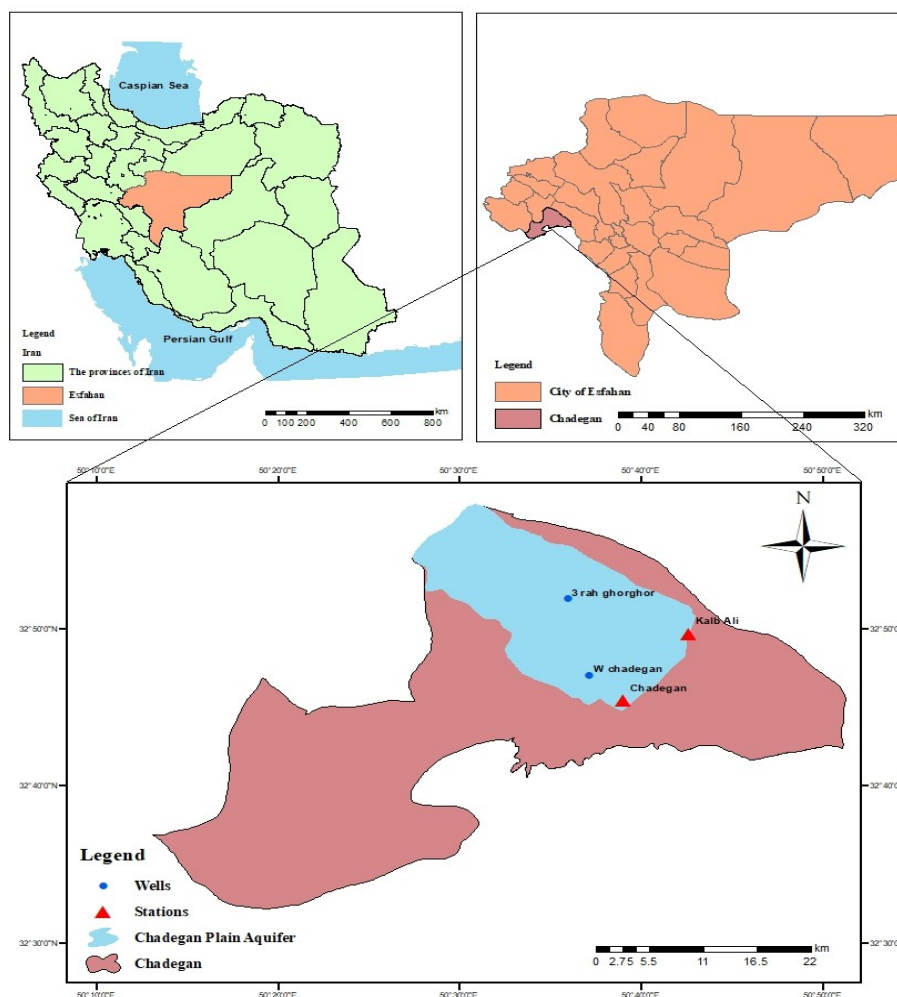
Caspian Sea

Persian Gulf

Legend
Iran
The provinces of Iran
Esfahan
Sea of Iran

0 100 200 400 600 800 km

Legend
City of Esfahan
Chadegan

0 40 80 160 240 320 km

50°10'0"E 50°20'0"E 50°30'0"E 50°40'0"E 50°50'0"E

N

32°50'0"N
32°40'0"N
32°30'0"N

3 rah ghorghor
Kalb Ali
W chadegan
Chadegan

Legend
Wells
Stations
Chadegan Plain Aquifer
Chadegan

0 2.75 5.5 11 16.5 22 km

50°10'0"E 50°20'0"E 50°30'0"E 50°40'0"E 50°50'0"E